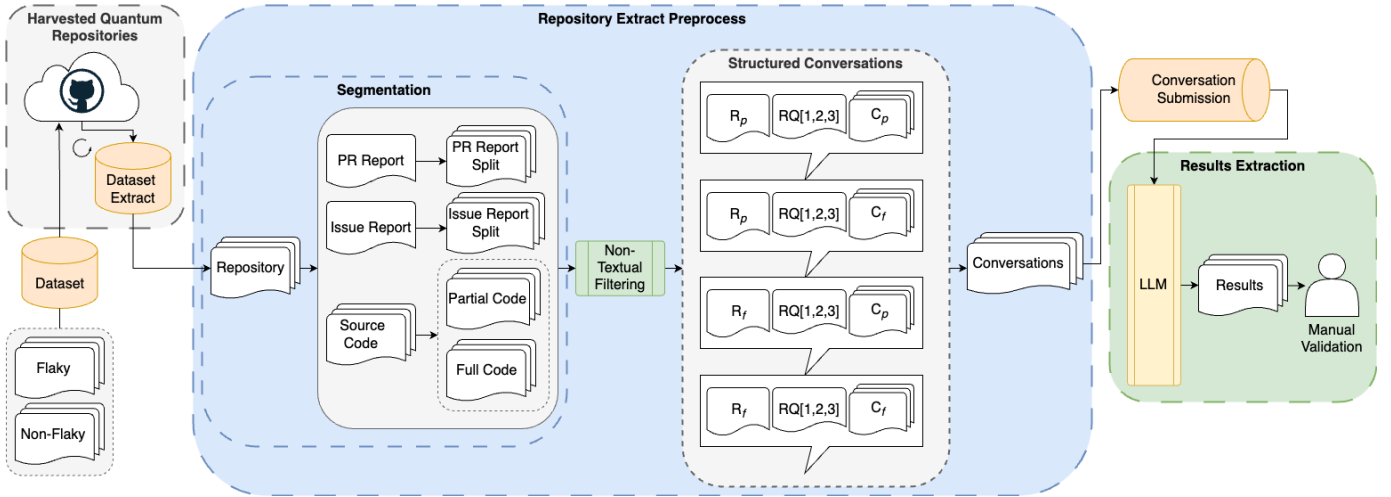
Harvested Quantum Repositories

Dataset Extract

Dataset

Flaky

Non-Flaky

Repository Extract Preprocess

Segmentation

Repository

PR Report

PR Report Split

Issue Report

Issue Report Split

Source Code

Partial Code

Full Code

Non-Textual Filtering

Structured Conversations

$R_p$ RQ[1,2,3] $C_p$

$R_p$ RQ[1,2,3] $C_f$

$R_f$ RQ[1,2,3] $C_p$

$R_f$ RQ[1,2,3] $C_f$

Conversations

Conversation Submission

Results Extraction

LLM

Results

Manual Validation